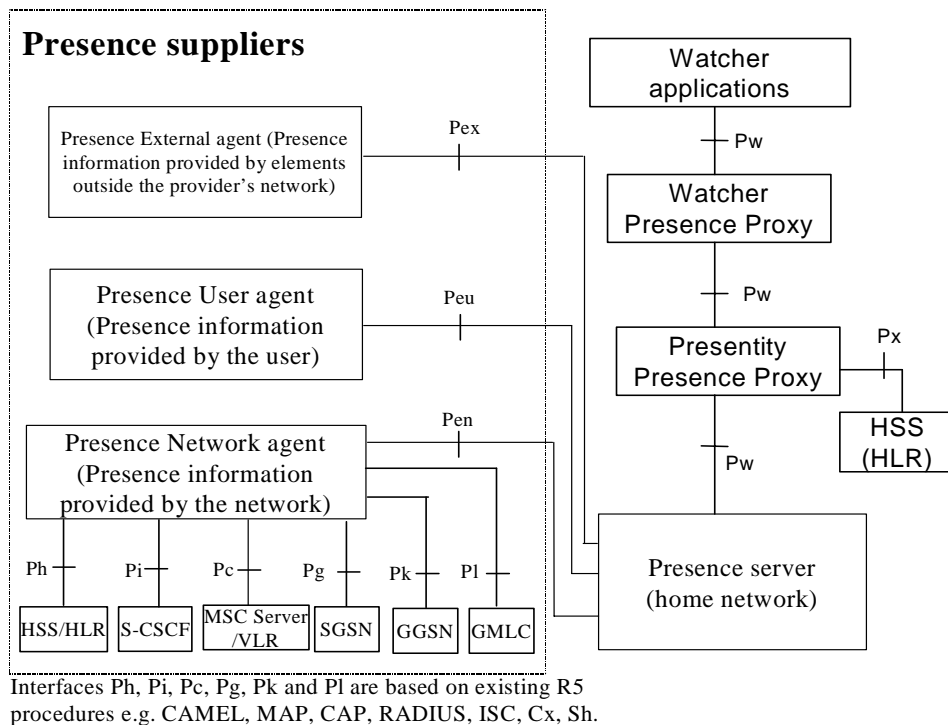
Presence suppliers

Presence External agent (Presence information provided by elements outside the provider's network)

Pex

Watcher applications

Pw

Watcher Presence Proxy

Presence User agent (Presence information provided by the user)

Peu

Pw

Presentity Presence Proxy

Px

HSS (HLR)

Pen

Presence Network agent (Presence information provided by the network)

Pw

Ph

Pi

Pc

Pg

Pk

Pl

Presence server (home network)

HSS/HLR

S-CSCF

MSC Server /VLR

SGSN

GGSN

GMLC

Interfaces Ph, Pi, Pc, Pg, Pk and Pl are based on existing R5 procedures e.g. CAMEL, MAP, CAP, RADIUS, ISC, Cx, Sh.